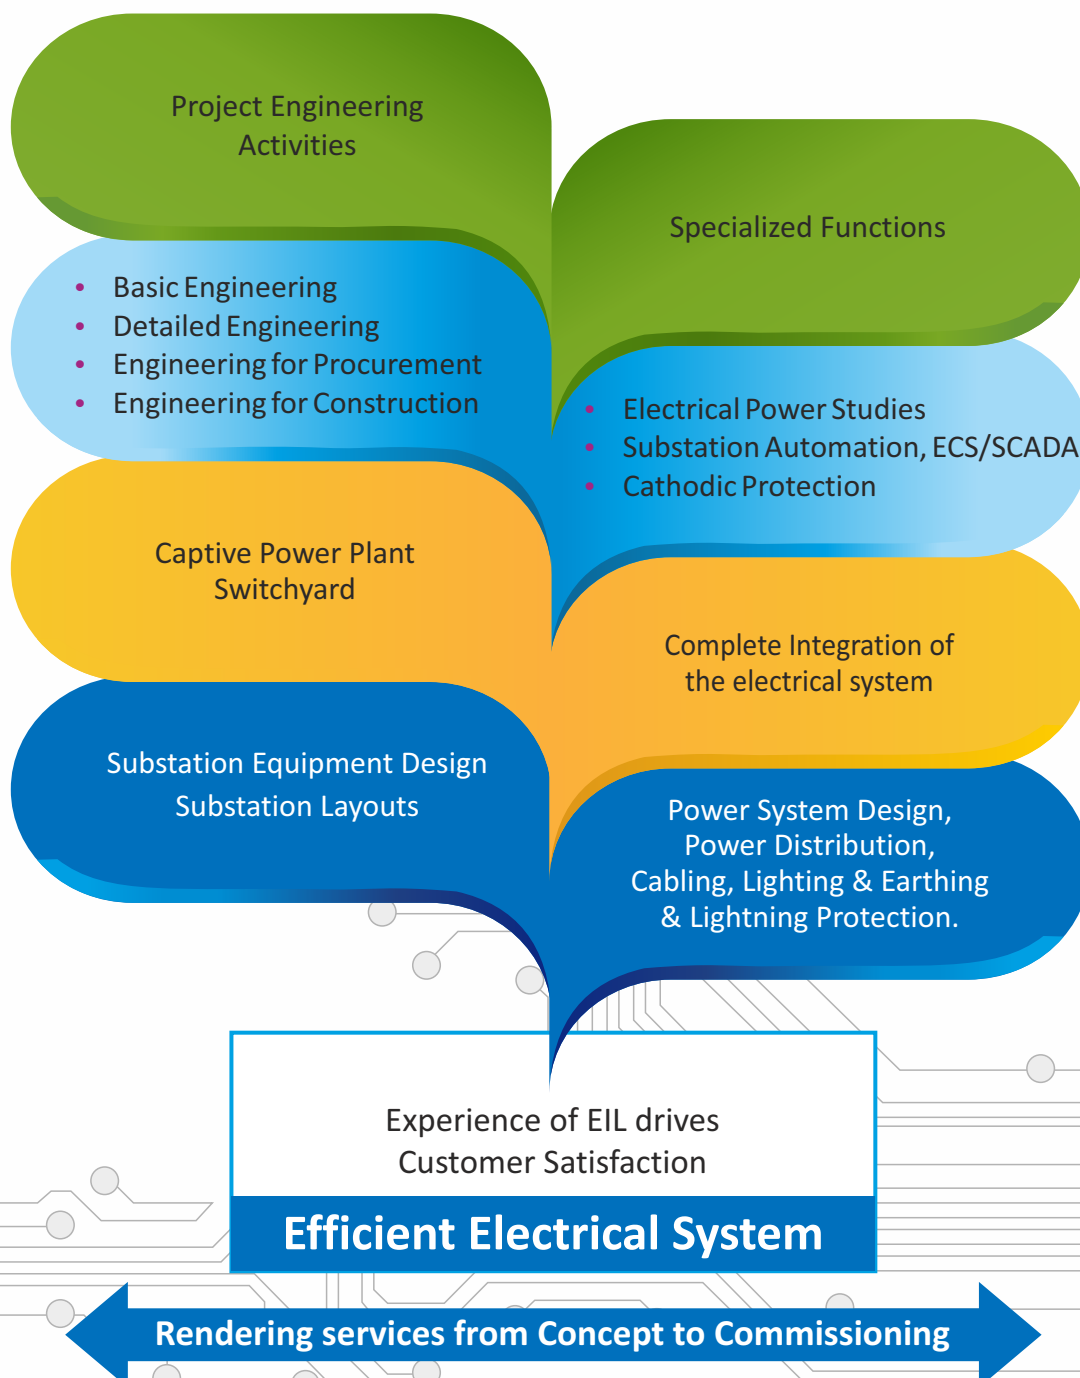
Project Engineering Activities

- Basic Engineering
- Detailed Engineering
- Engineering for Procurement
- Engineering for Construction

Captive Power Plant Switchyard

Substation Equipment Design
Substation Layouts

Specialized Functions

- Electrical Power Studies
- Substation Automation, ECS/SCADA
- Cathodic Protection

Complete Integration of the electrical system

Power System Design, Power Distribution, Cabling, Lighting & Earthing & Lightning Protection.

Experience of EIL drives Customer Satisfaction

Efficient Electrical System

Rendering services from Concept to Commissioning